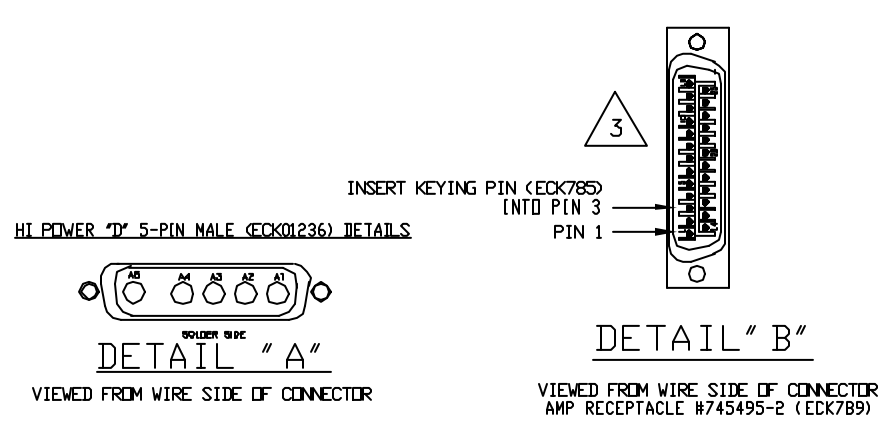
3

INSERT KEYING PIN (ECK785) INTO PIN 3

PIN 1

HI POWER "D" 5-PIN MALE (ECK01236) DETAILS

A5 A4 A3 A2 A1

SOLDER SIDE

DETAIL "A"

VIEWED FROM WIRE SIDE OF CONNECTOR

DETAIL "B"

VIEWED FROM WIRE SIDE OF CONNECTOR
AMP RECEPTACLE #745495-2 (ECK7B9)